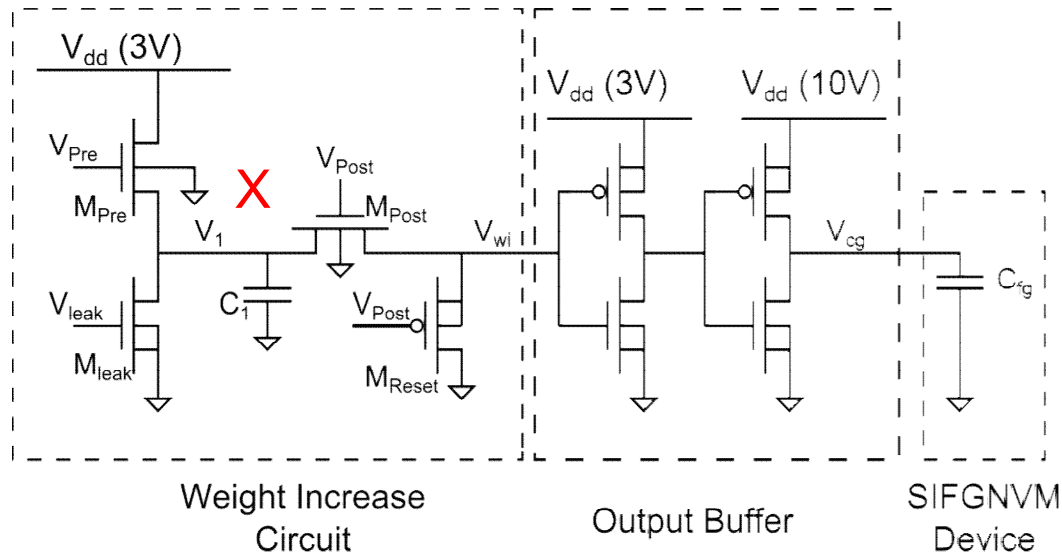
$V_{dd}$ (3V)

$V_{Pre}$

$M_{Pre}$

X

$V_{Post}$

$M_{Post}$

$V_1$

$V_{wi}$

$V_{leak}$

$M_{leak}$

$C_1$

$V_{Post}$

$M_{Reset}$

$V_{dd}$ (3V)

$V_{dd}$ (10V)

$V_{cg}$

$C_{fg}$

Weight Increase Circuit

Output Buffer

SIFGNVM Device